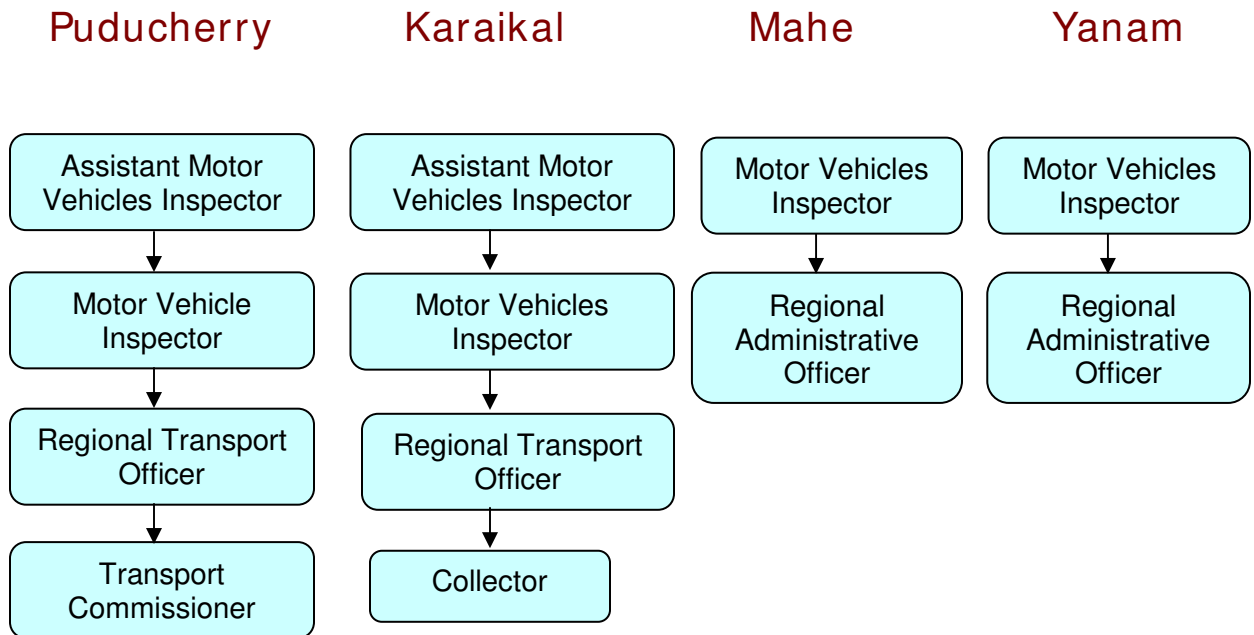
Puducherry

Assistant Motor Vehicles Inspector

Motor Vehicle Inspector

Regional Transport Officer

Transport Commissioner

Karaikal

Assistant Motor Vehicles Inspector

Motor Vehicles Inspector

Regional Transport Officer

Collector

Mahe

Motor Vehicles Inspector

Regional Administrative Officer

Yanam

Motor Vehicles Inspector

Regional Administrative Officer